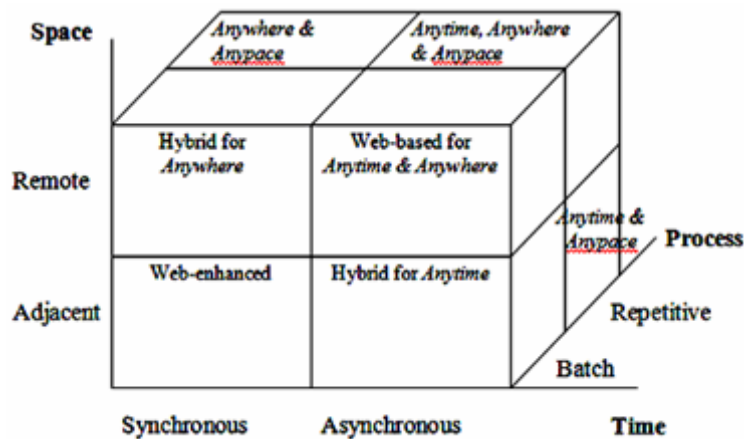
Space

Anywhere & Anypace

Anytime, Anywhere & Anypace

Hybrid for Anywhere

Web-based for Anytime & Anywhere

Remote

Anytime & Anypace

Process

Web-enhanced

Hybrid for Anytime

Adjacent

Repetitive

Batch

Synchronous

Asynchronous

Time